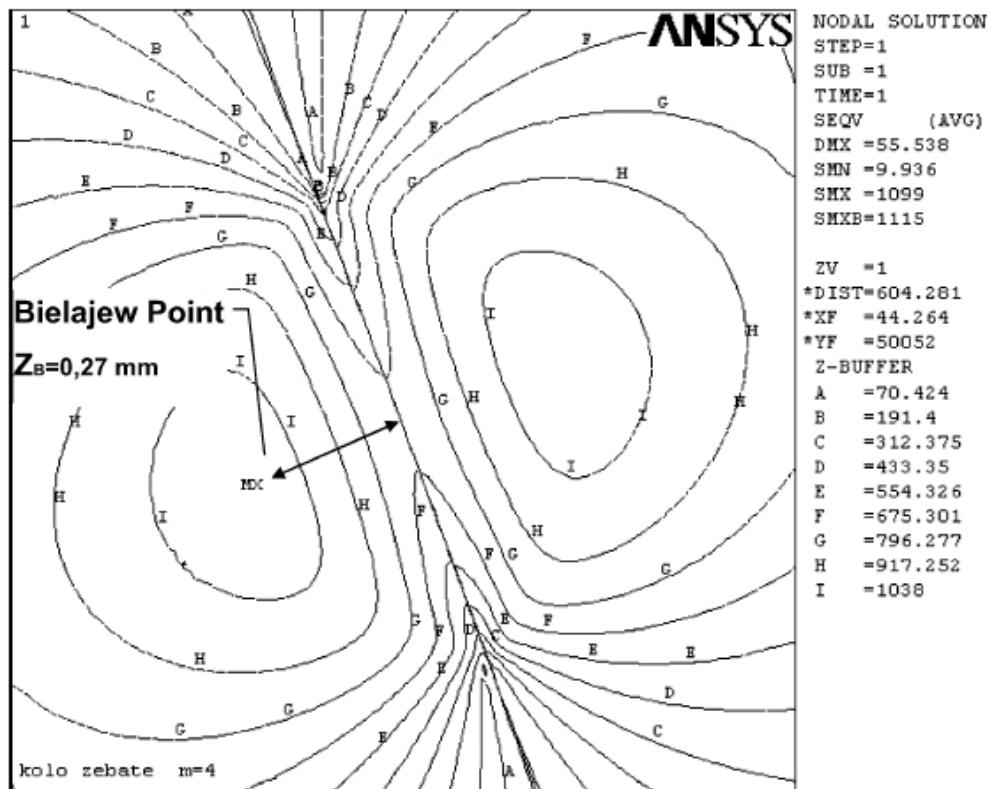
1

ANSYS

NODAL SOLUTION
STEP=1
SUB =1
TIME=1
SEQV (AVG)
DMX =55.538
SMN =9.936
SMX =1099
SMXB=1115

ZV =1
*DIST=604.281
*XF =44.264
*YF =50052
Z-BUFFER
A =70.424
B =191.4
C =312.375
D =433.35
E =554.326
F =675.301
G =796.277
H =917.252
I =1038

Bielajew Point

$Z_B$=0,27 mm

MX

B C B A B C D C D D E E F F G H G F G H I I H H I I H G H H F G F G E H I G E F G F D E E E D C G G E C A H

kolo zebate m=4